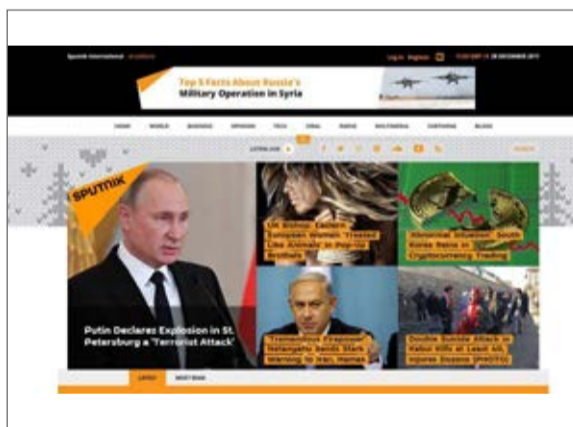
Sputnik International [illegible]

Log in Register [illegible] 28 DECEMBER 2017

Top 5 Facts About Russia's Military Operation in Syria

HOME WORLD BUSINESS OPINION TECH VIRAL RADIO MULTIMEDIA CARTOONS BLOGS

LISTEN LIVE

SEARCH

SPUTNIK

Putin Declares Explosion in St. Petersburg a 'Terrorist Attack'

UK Bishop: Eastern European Women 'Treated Like Animals' in Pop-Up Brothels

'Abnormal Situation': South Korea Reins in Cryptocurrency Trading

'Tremendous Firepower': Netanyahu Sends Stark Warning to Iran, Hamas

Double Suicide Attack in Kabul Kills at Least 40, Injures Dozens (PHOTO)

LATEST MOST READ